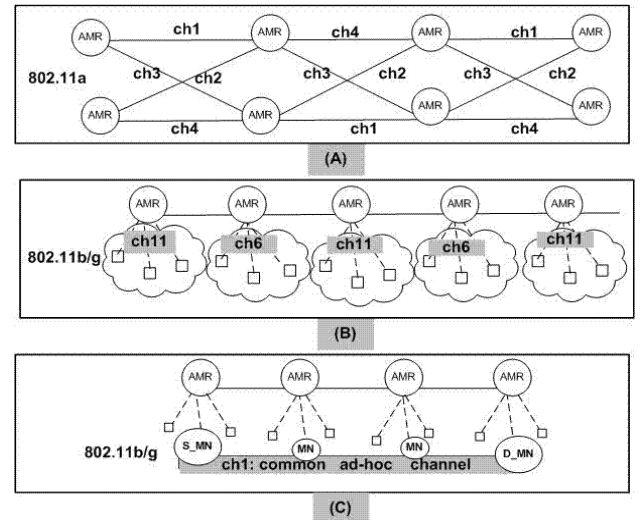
AMR ch1 AMR ch4 AMR ch1 AMR
802.11a
ch3 ch2 ch3 ch2 ch3 ch2
AMR AMR AMR AMR
ch4 ch1 ch4

(A)

AMR AMR AMR AMR AMR
802.11b/g
ch11 ch6 ch11 ch6 ch11

(B)

AMR AMR AMR AMR
802.11b/g
S_MN MN MN D_MN
ch1: common ad-hoc channel

(C)